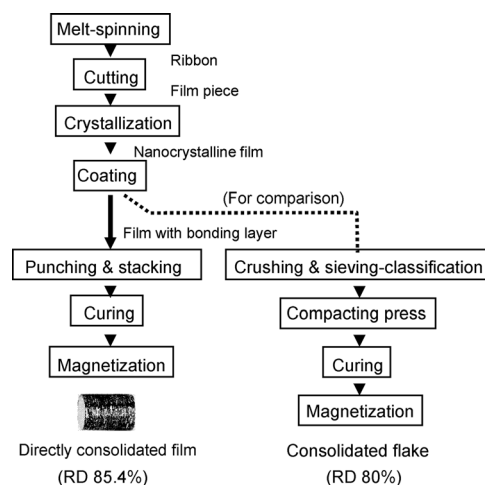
Melt-spinning

Ribbon

Cutting

Film piece

Crystallization

Nanocrystalline film

Coating

(For comparison)

Film with bonding layer

Punching & stacking

Curing

Magnetization

Directly consolidated film
(RD 85.4%)

Crushing & sieving-classification

Compacting press

Curing

Magnetization

Consolidated flake
(RD 80%)